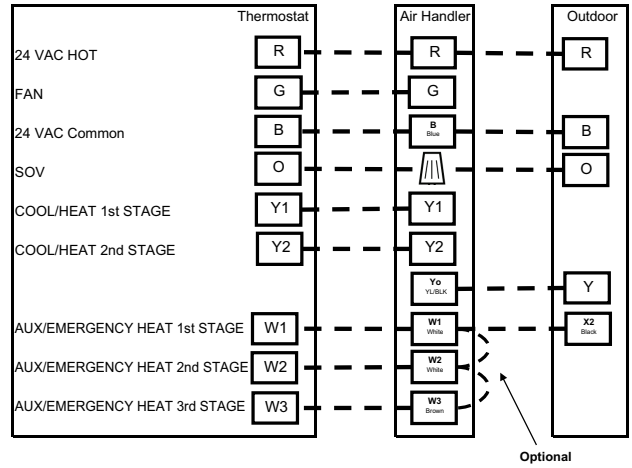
Thermostat

24 VAC HOT R
FAN G
24 VAC Common B
SOV O
COOL/HEAT 1st STAGE Y1
COOL/HEAT 2nd STAGE Y2
AUX/EMERGENCY HEAT 1st STAGE W1
AUX/EMERGENCY HEAT 2nd STAGE W2
AUX/EMERGENCY HEAT 3rd STAGE W3

Air Handler

R
G
B Blue
Y1
Y2
Yo YL/BLK
W1 White
W2 White
W3 Brown

Outdoor

R
B
O
Y
X2 Black

Optional